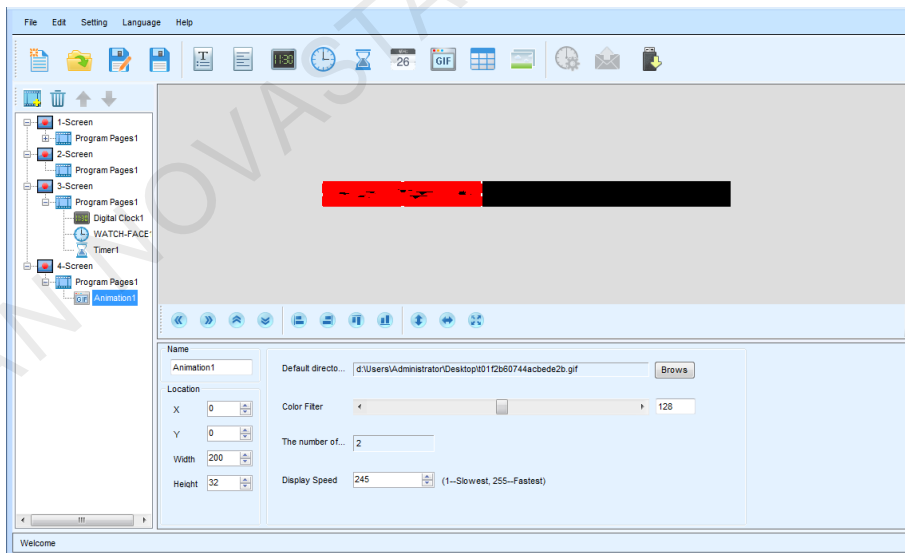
File Edit Setting Language Help

NOVASTAR

1130 26 GIF

1-Screen
Program Pages1
2-Screen
Program Pages1
3-Screen
Program Pages1
Digital Clock1
WATCH-FACE
Timer1
4-Screen
Program Pages1
Animation1

Name
Animation1
Location
X 0
Y 0
Width 200
Height 32

Default directo... d:\Users\Administrator\Desktop\t01f2b60744acbede2b.gif Brows
Color Filter 128
The number of... 2
Display Speed 245 (1--Slowest, 255--Fastest)

Welcome